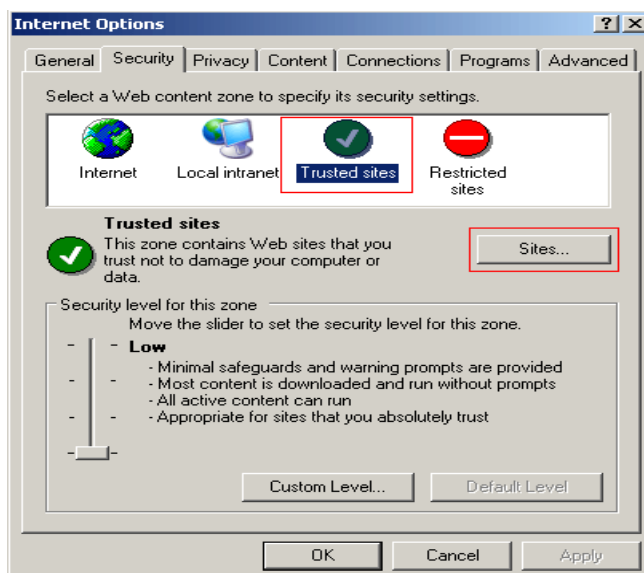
Internet Options

?

X

General

Security

Privacy

Content

Connections

Programs

Advanced

Select a Web content zone to specify its security settings.

Internet

Local intranet

Trusted sites

Restricted sites

Trusted sites

This zone contains Web sites that you trust not to damage your computer or data.

Sites...

Security level for this zone

Move the slider to set the security level for this zone.

- Low

- Minimal safeguards and warning prompts are provided
- Most content is downloaded and run without prompts
- All active content can run
- Appropriate for sites that you absolutely trust

Custom Level...

Default Level

OK

Cancel

Apply